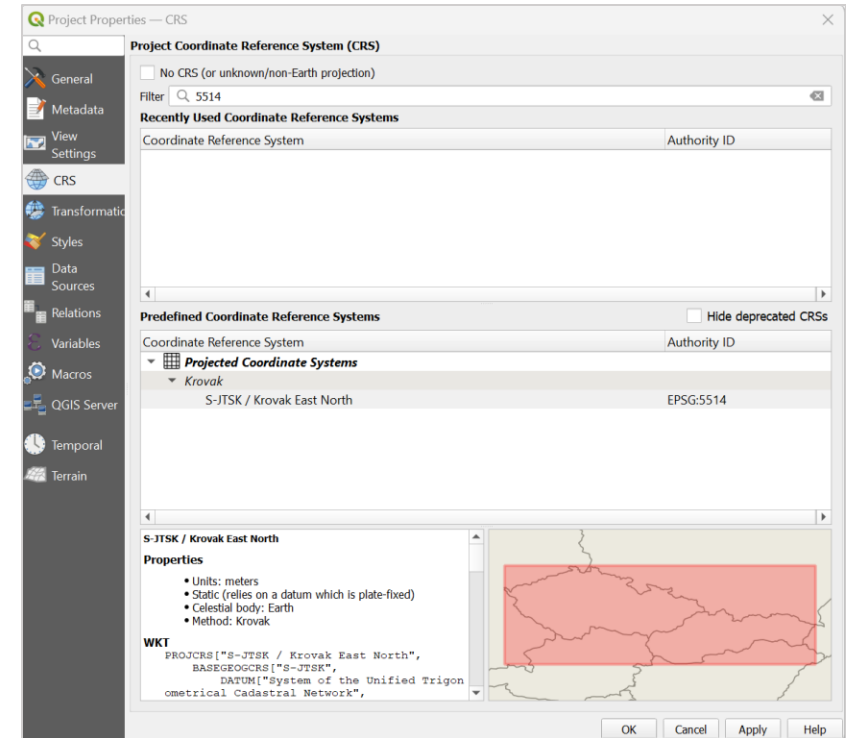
Project Properties — CRS

General
Metadata
View Settings
CRS
Transformatic
Styles
Data Sources
Relations
Variables
Macros
QGIS Server
Temporal
Terrain

Project Coordinate Reference System (CRS)

No CRS (or unknown/non-Earth projection)

Filter 5514

Recently Used Coordinate Reference Systems

| Coordinate Reference System | Authority ID |
|---|---|

Predefined Coordinate Reference Systems

Hide deprecated CRSs

| Coordinate Reference System | Authority ID |
|---|---|
| Projected Coordinate Systems | |
| Krovak | |
| S-JTSK / Krovak East North | EPSG:5514 |

S-JTSK / Krovak East North

Properties

- Units: meters
- Static (relies on a datum which is plate-fixed)
- Celestial body: Earth
- Method: Krovak

WKT

PROJCRS["S-JTSK / Krovak East North",
BASEGEOGCRS["S-JTSK",
DATUM["System of the Unified Trigonometrical Cadastral Network",

OK Cancel Apply Help